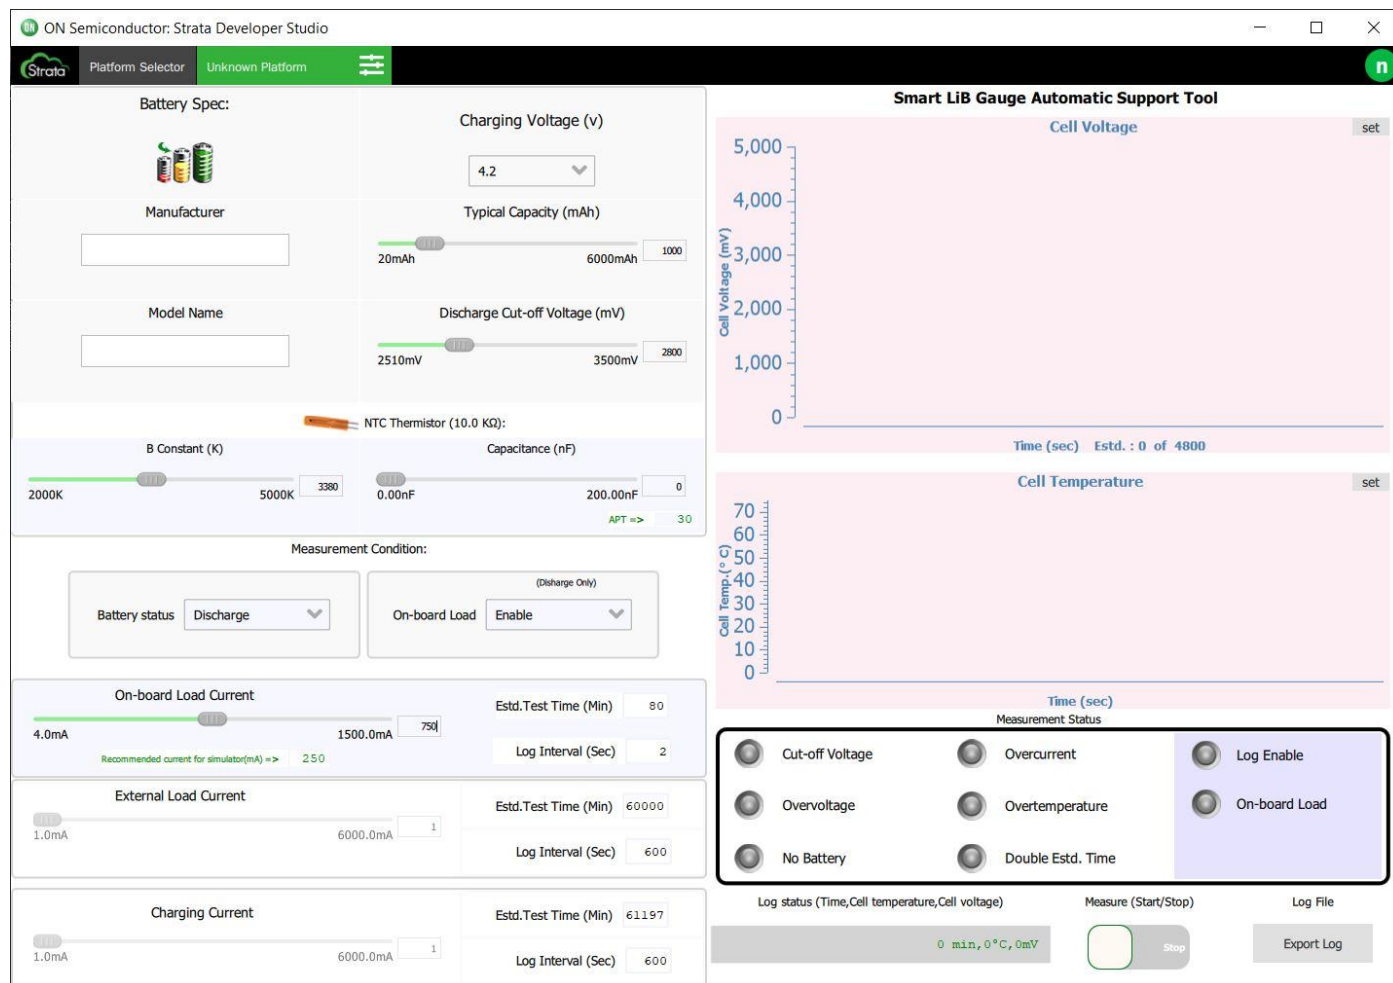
ON Semiconductor: Strata Developer Studio

Strata Platform Selector Unknown Platform

Battery Spec:

Charging Voltage (v)

4.2

Manufacturer

Typical Capacity (mAh)

20mAh 6000mAh 1000

Model Name

Discharge Cut-off Voltage (mV)

2510mV 3500mV 2800

NTC Thermistor (10.0 KΩ):

B Constant (K)

2000K 5000K 3380

Capacitance (nF)

0.00nF 200.00nF 0

APT => 30

Measurement Condition:

Battery status Discharge

(Disharge Only)

On-board Load Enable

On-board Load Current

4.0mA 1500.0mA 750

Recommended current for simulator(mA) => 250

Estd.Test Time (Min) 80

Log Interval (Sec) 2

External Load Current

1.0mA 6000.0mA 1

Estd.Test Time (Min) 60000

Log Interval (Sec) 600

Charging Current

1.0mA 6000.0mA 1

Estd.Test Time (Min) 61197

Log Interval (Sec) 600

Smart LiB Gauge Automatic Support Tool

Cell Voltage

set

5,000
4,000
3,000
2,000
1,000
0

Cell Voltage (mV)

Time (sec) Estd. : 0 of 4800

Cell Temperature

set

70
60
50
40
30
20
10
0

Cell Temp.(° C)

Time (sec)

Measurement Status

Cut-off Voltage
Overcurrent
Log Enable
Overvoltage
Overtemperature
On-board Load
No Battery
Double Estd. Time

Log status (Time,Cell temperature,Cell voltage)

0 min,0°C,0mV

Measure (Start/Stop)

Stop

Log File

Export Log